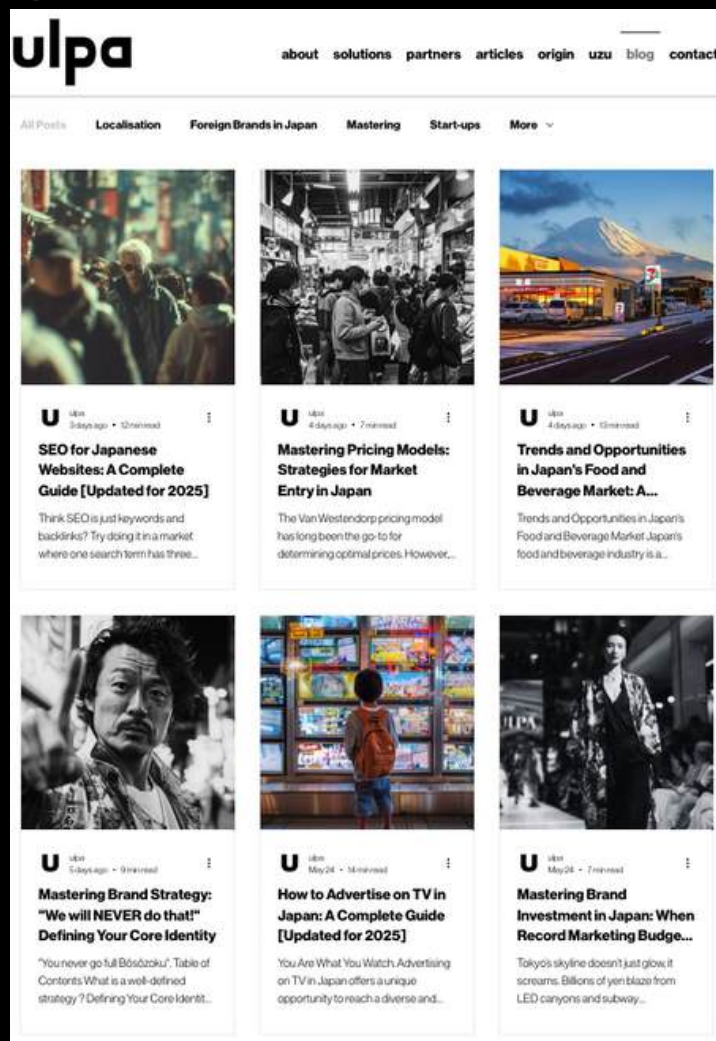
ulpa

about solutions partners articles origin uzu blog contact

All Posts Localisation Foreign Brands in Japan Mastering Start-ups More

U ulpa
3 days ago • 12 min read

SEO for Japanese Websites: A Complete Guide [Updated for 2025]

Think SEO is just keywords and backlinks? Try doing it in a market where one search term has three...

U ulpa
4 days ago • 7 min read

Mastering Pricing Models: Strategies for Market Entry in Japan

The Van Westendorp pricing model has long been the go-to for determining optimal prices. However,...

U ulpa
4 days ago • 13 min read

Trends and Opportunities in Japan's Food and Beverage Market: A...

Trends and Opportunities in Japan's Food and Beverage Market Japan's food and beverage industry is a...

U ulpa
5 days ago • 9 min read

Mastering Brand Strategy: "We will NEVER do that!" Defining Your Core Identity

"You never go full Bōsōzoku". Table of Contents What is a well-defined strategy? Defining Your Core Identit...

U ulpa
May 24 • 14 min read

How to Advertise on TV in Japan: A Complete Guide [Updated for 2025]

You Are What You Watch. Advertising on TV in Japan offers a unique opportunity to reach a diverse and...

U ulpa
May 24 • 7 min read

Mastering Brand Investment in Japan: When Record Marketing Budge...

Tokyo's skyline doesn't just glow, it screams. Billions of yen blaze from LED canyons and subway...